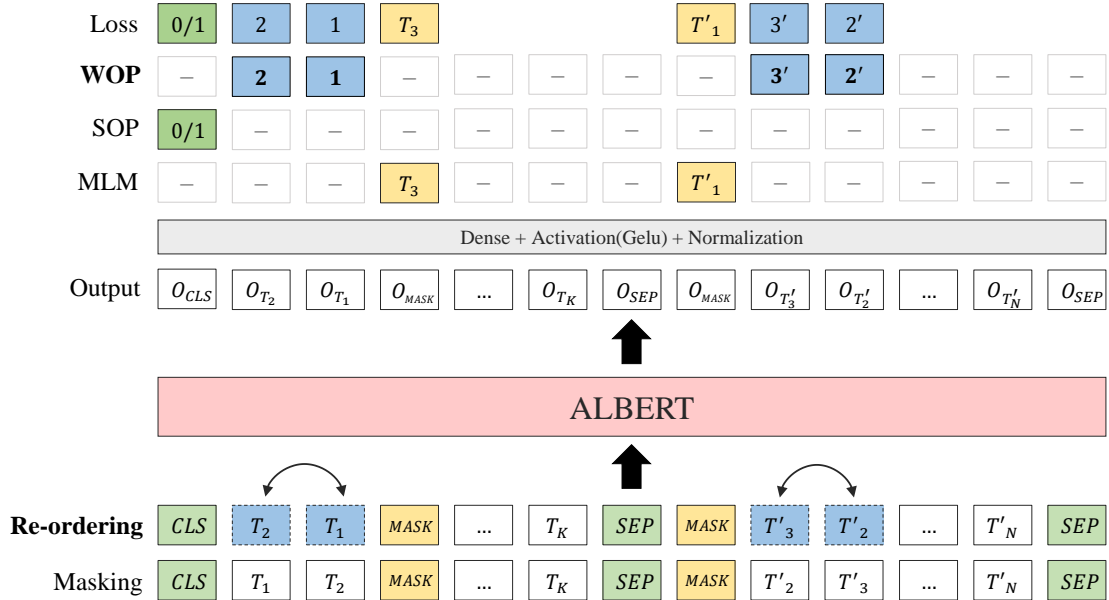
Loss $0/1$ $2$ $1$ $T_3$ $T'_1$ $3'$ $2'$

**WOP** – **2** **1** – – – – – **3′** **2′** – – – –

SOP $0/1$ – – – – – – – – – – – – –

MLM – – – $T_3$ – – – $T'_1$ – – – – – –

Dense + Activation(Gelu) + Normalization

Output $O_{CLS}$ $O_{T_2}$ $O_{T_1}$ $O_{MASK}$ ... $O_{T_K}$ $O_{SEP}$ $O_{MASK}$ $O_{T'_3}$ $O_{T'_2}$ ... $O_{T'_N}$ $O_{SEP}$

ALBERT

**Re-ordering** $CLS$ $T_2$ $T_1$ $MASK$ ... $T_K$ $SEP$ $MASK$ $T'_3$ $T'_2$ ... $T'_N$ $SEP$

Masking $CLS$ $T_1$ $T_2$ $MASK$ ... $T_K$ $SEP$ $MASK$ $T'_2$ $T'_3$ ... $T'_N$ $SEP$